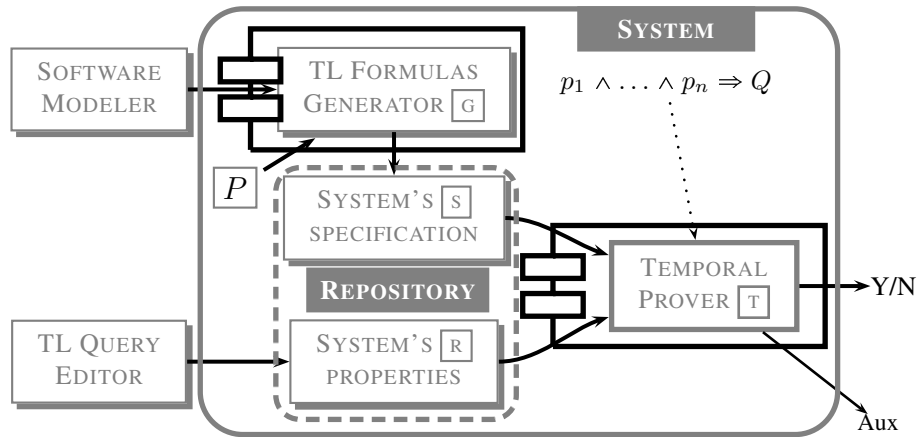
SYSTEM

SOFTWARE MODELER

TL FORMULAS GENERATOR G

$p_1 \wedge \ldots \wedge p_n \Rightarrow Q$

$P$

SYSTEM'S S SPECIFICATION

REPOSITORY

TEMPORAL PROVER T

Y/N

TL QUERY EDITOR

SYSTEM'S R PROPERTIES

Aux